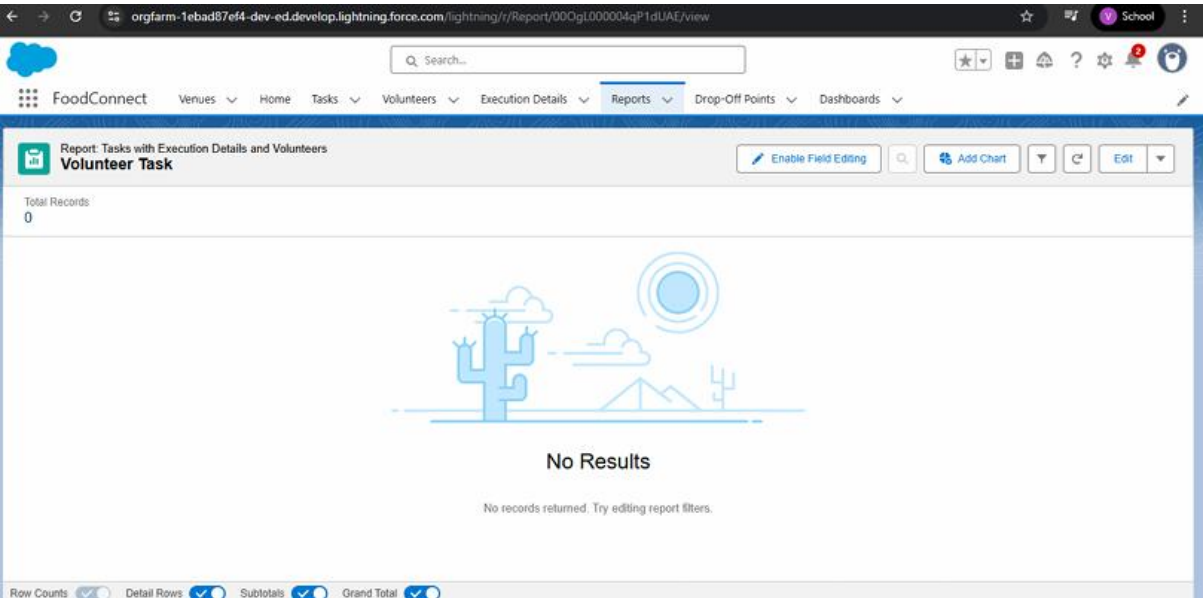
orgfarm-1ebad87ef4-dev-ed.develop.lightning.force.com/lightning/r/Report/00OgL000004qP1dUAE/view

V School

Search...

2

FoodConnect Venues Home Tasks Volunteers Execution Details Reports Drop-Off Points Dashboards

Report: Tasks with Execution Details and Volunteers
Volunteer Task

Enable Field Editing

Add Chart

Edit

Total Records
0

No Results

No records returned. Try editing report filters.

Row Counts Detail Rows Subtotals Grand Total